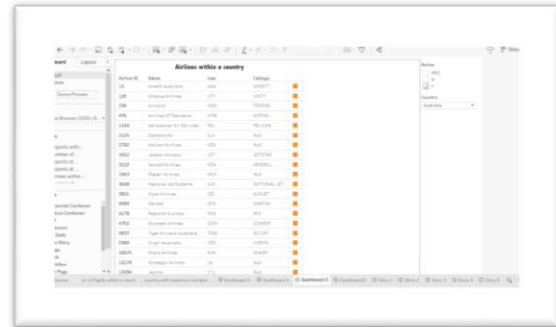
Airlines within a country

| Airline ID | Name | Icao | Callsign |
|---|---|---|---|
| 15 | Airlink Australia | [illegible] | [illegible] |
| 125 | Alliance Airlines | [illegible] | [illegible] |
| 238 | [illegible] | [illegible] | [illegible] |
| 475 | Airlines Of Tasmania | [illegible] | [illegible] |
| 1169 | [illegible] | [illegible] | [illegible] |
| 2125 | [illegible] | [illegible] | NULL |
| 2782 | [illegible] | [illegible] | NULL |
| 2952 | Jetstar Airways | JST | JETSTAR |
| 3112 | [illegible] | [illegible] | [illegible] |
| 3363 | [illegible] | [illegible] | NULL |
| 3608 | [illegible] | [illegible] | NATIONAL JET |
| 3831 | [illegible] | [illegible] | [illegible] |
| 4089 | Qantas | QFA | QANTAS |
| 4178 | Regional Express | RXA | REX |
| 4752 | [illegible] | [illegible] | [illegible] |
| 4937 | Tiger Airways Australia | TGW | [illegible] |
| 5360 | Virgin Australia | VOZ | VELOCITY |
| 10675 | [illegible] | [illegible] | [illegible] |
| 16176 | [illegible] | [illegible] | NULL |
| 19394 | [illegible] | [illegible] | NULL |

Layout
Country
Australia
Dashboard 1 Dashboard 2 Dashboard 3 Dashboard 4 Story 1 Story 2 Story 3 Story 4 Story 5